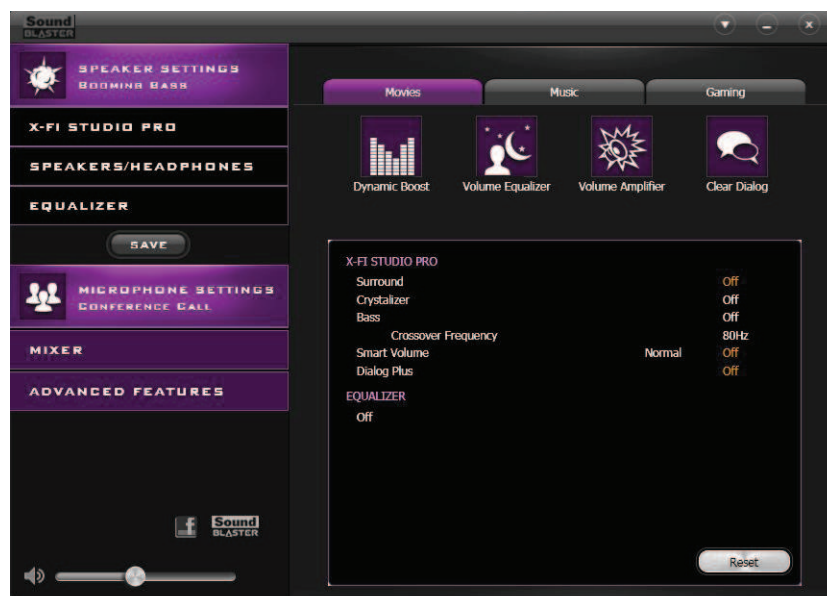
Sound BLASTER

SPEAKER SETTINGS
Booming Bass

X-FI STUDIO PRO

SPEAKERS/HEADPHONES

EQUALIZER

SAVE

MICROPHONE SETTINGS
Conference Call

MIXER

ADVANCED FEATURES

f Sound BLASTER

Movies | Music | Gaming

Dynamic Boost | Volume Equalizer | Volume Amplifier | Clear Dialog

X-FI STUDIO PRO
Surround Off
Crystalizer Off
Bass Off
Crossover Frequency 80Hz
Smart Volume Normal Off
Dialog Plus Off
EQUALIZER
Off

Reset